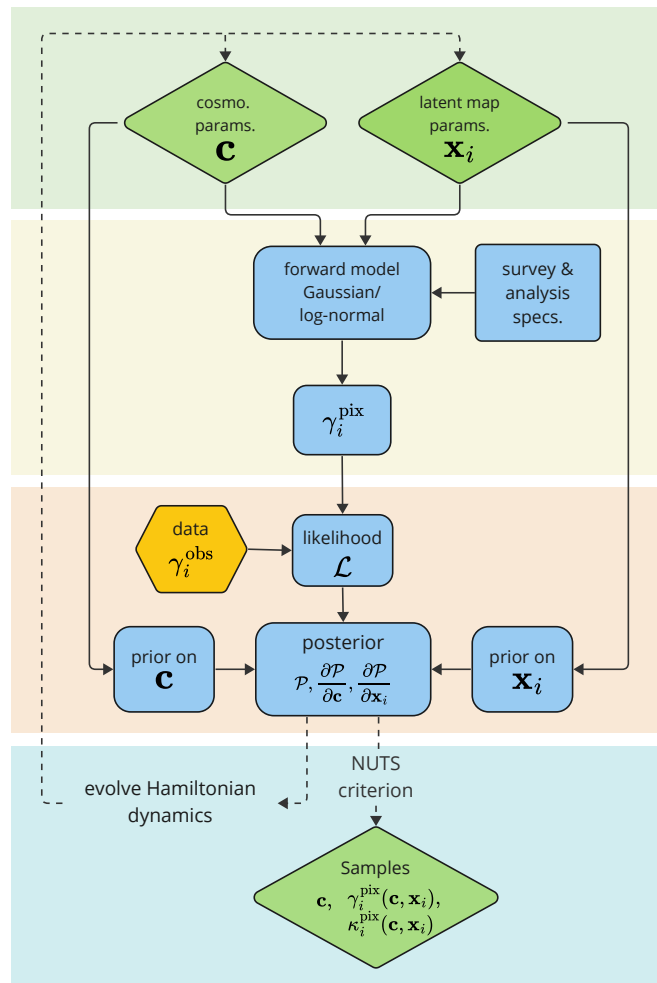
cosmo. params. $\mathbf{c}$

latent map params. $\mathbf{x}_i$

forward model Gaussian/ log-normal

survey & analysis specs.

$\gamma_i^{\rm pix}$

data $\gamma_i^{\rm obs}$

likelihood $\mathcal{L}$

prior on $\mathbf{c}$

posterior $\mathcal{P}, \frac{\partial \mathcal{P}}{\partial \mathbf{c}}, \frac{\partial \mathcal{P}}{\partial \mathbf{x}_i}$

prior on $\mathbf{x}_i$

evolve Hamiltonian dynamics

NUTS criterion

Samples $\mathbf{c}$, $\gamma_i^{\rm pix}(\mathbf{c}, \mathbf{x}_i)$, $\kappa_i^{\rm pix}(\mathbf{c}, \mathbf{x}_i)$